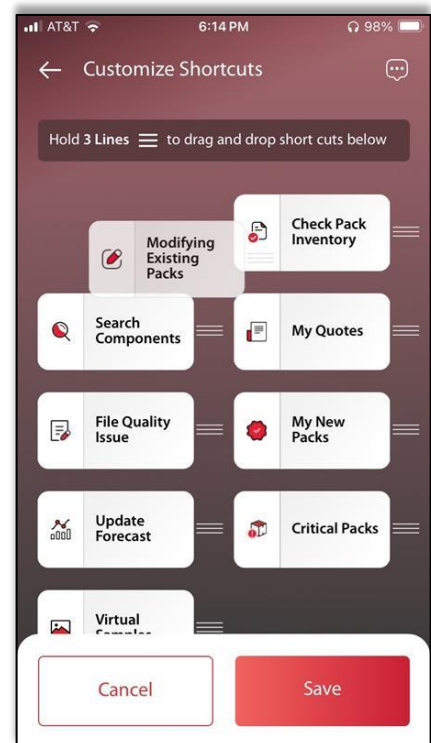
AT&T 6:14 PM 98%

Customize Shortcuts

Hold 3 Lines to drag and drop short cuts below

Modifying Existing Packs

Check Pack Inventory

Search Components

My Quotes

File Quality Issue

My New Packs

Update Forecast

Critical Packs

Virtual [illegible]

Cancel

Save